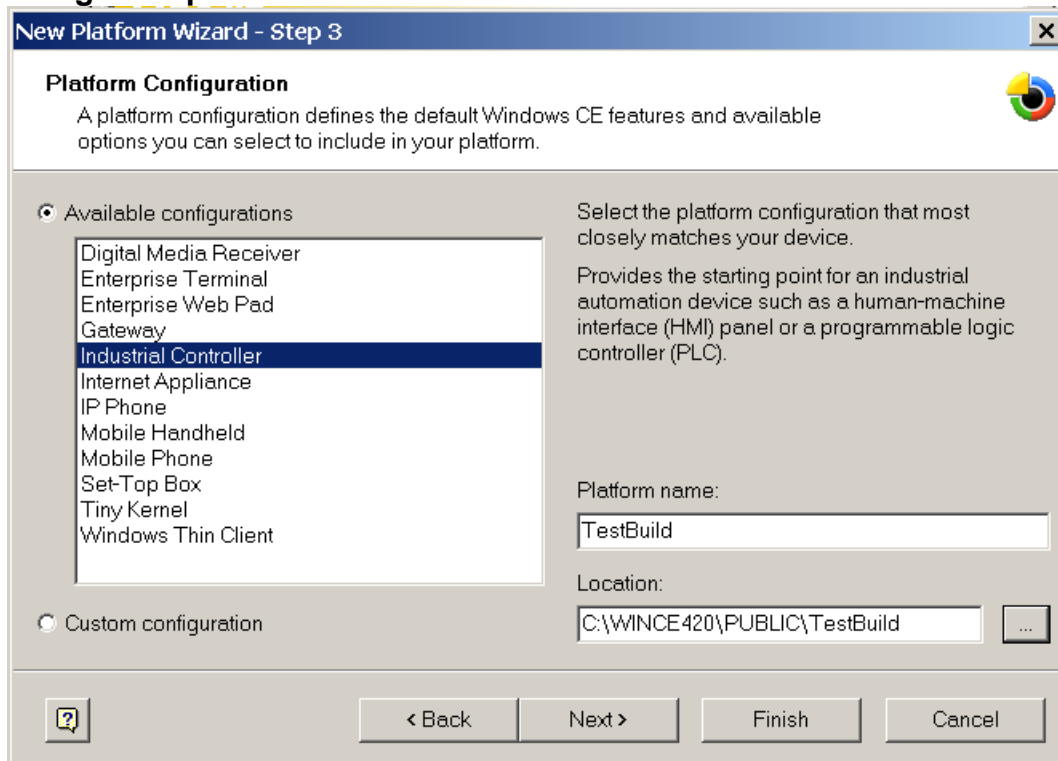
New Platform Wizard - Step 3

Platform Configuration

A platform configuration defines the default Windows CE features and available options you can select to include in your platform.

Available configurations

Digital Media Receiver
Enterprise Terminal
Enterprise Web Pad
Gateway
Industrial Controller
Internet Appliance
IP Phone
Mobile Handheld
Mobile Phone
Set-Top Box
Tiny Kernel
Windows Thin Client

Custom configuration

Select the platform configuration that most closely matches your device.

Provides the starting point for an industrial automation device such as a human-machine interface (HMI) panel or a programmable logic controller (PLC).

Platform name:

TestBuild

Location:

C:\WINCE420\PUBLIC\TestBuild

...

< Back

Next >

Finish

Cancel